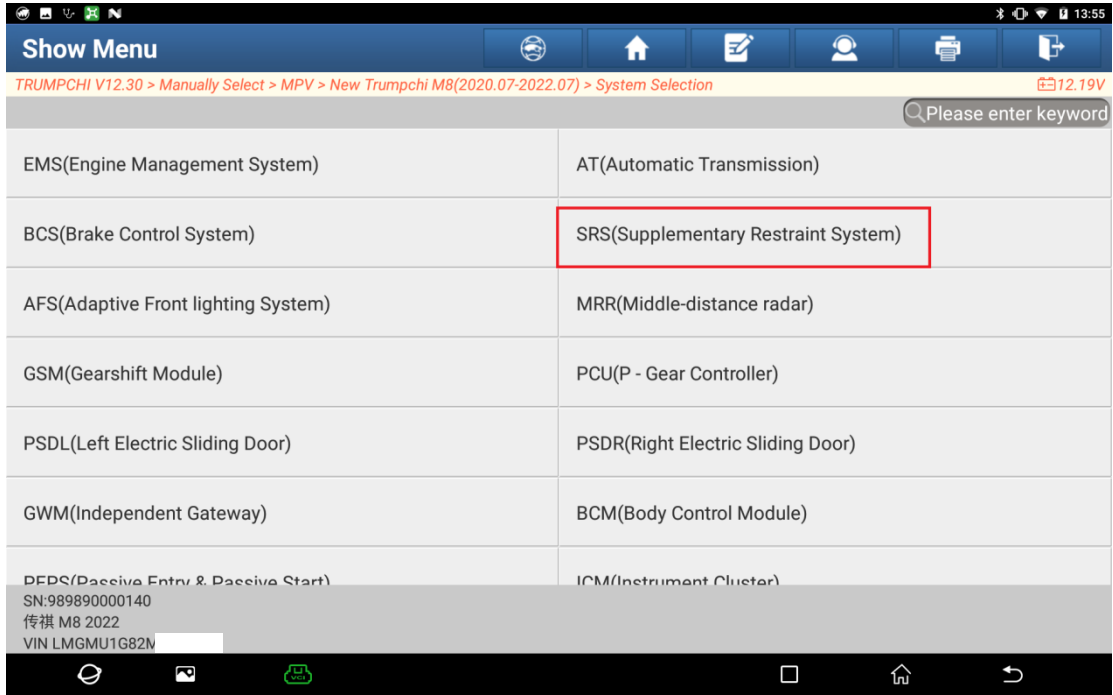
13:55

Show Menu

TRUMPCHI V12.30 > Manually Select > MPV > New Trumpchi M8(2020.07-2022.07) > System Selection

12.19V

Please enter keyword

| | |
|---|---|
| EMS(Engine Management System) | AT(Automatic Transmission) |
| BCS(Brake Control System) | SRS(Supplementary Restraint System) |
| AFS(Adaptive Front lighting System) | MRR(Middle-distance radar) |
| GSM(Gearshift Module) | PCU(P - Gear Controller) |
| PSDL(Left Electric Sliding Door) | PSDR(Right Electric Sliding Door) |
| GWM(Independent Gateway) | BCM(Body Control Module) |
| PEPS(Passive Entry & Passive Start) | ICM(Instrument Cluster) |

SN:989890000140
传祺 M8 2022
VIN LMGMU1G82M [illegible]